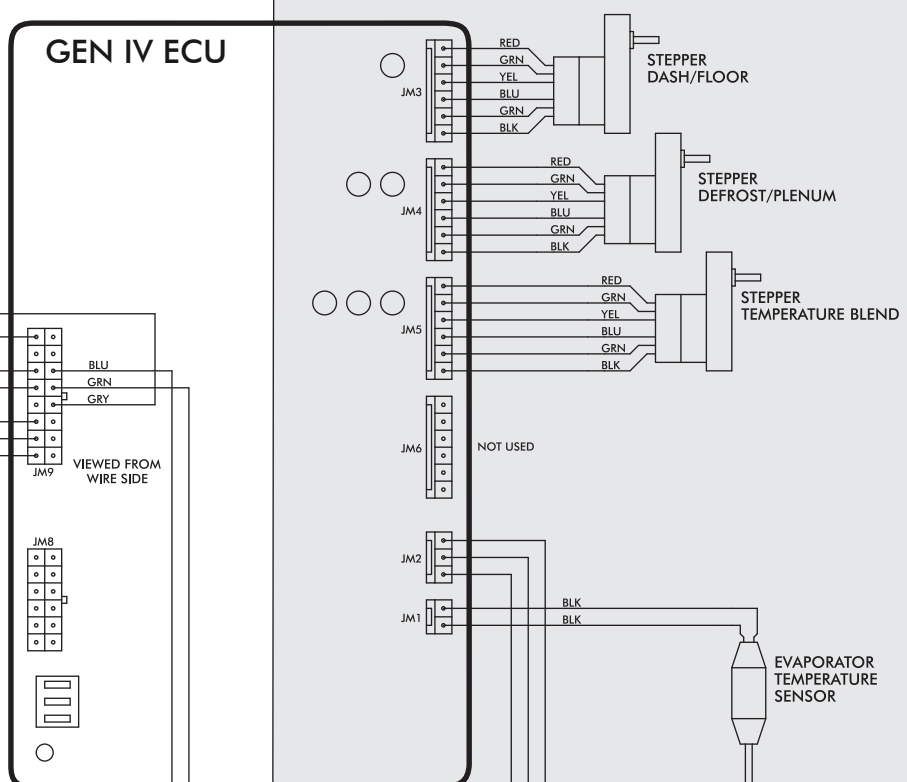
GEN IV ECU

JM3
RED
GRN
YEL
BLU
GRN
BLK
STEPPER DASH/FLOOR

JM4
RED
GRN
YEL
BLU
GRN
BLK
STEPPER DEFROST/PLENUM

JM5
RED
GRN
YEL
BLU
GRN
BLK
STEPPER TEMPERATURE BLEND

BLU
GRN
GRY
JM9
VIEWED FROM WIRE SIDE

JM6
NOT USED

JM8

JM2

JM1
BLK
BLK

EVAPORATOR TEMPERATURE SENSOR